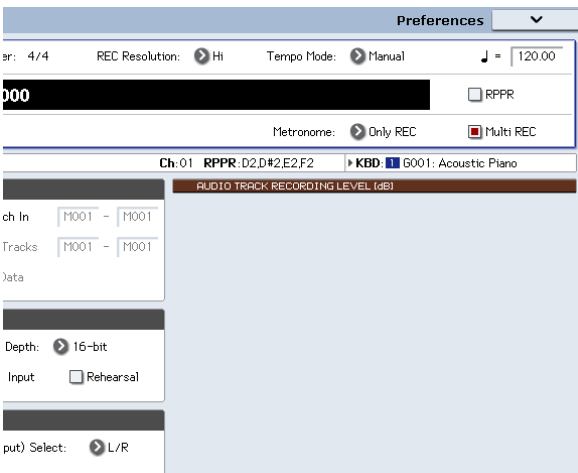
Preferences

er: 4/4 REC Resolution: Hi Tempo Mode: Manual ♩ = 120.00

000

RPPR

Metronome: Only REC Multi REC

Ch: 01 RPPR: D2,D#2,E2,F2 KBD: 1 G001: Acoustic Piano

AUDIO TRACK RECORDING LEVEL [dB]

ch In M001 - M001

Tracks M001 - M001

Data

Depth: 16-bit

Input Rehearsal

put) Select: L/R